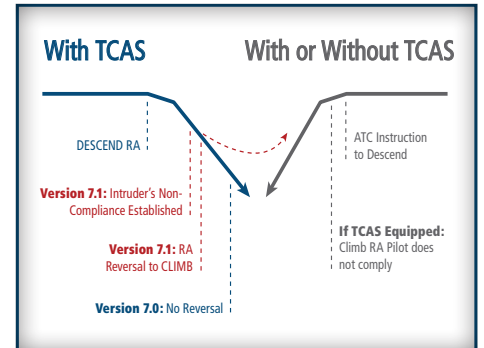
With TCAS

With or Without TCAS

DESCEND RA

ATC Instruction to Descend

Version 7.1: Intruder's Non-Compliance Established

Version 7.1: RA Reversal to CLIMB

If TCAS Equipped: Climb RA Pilot does not comply

Version 7.0: No Reversal